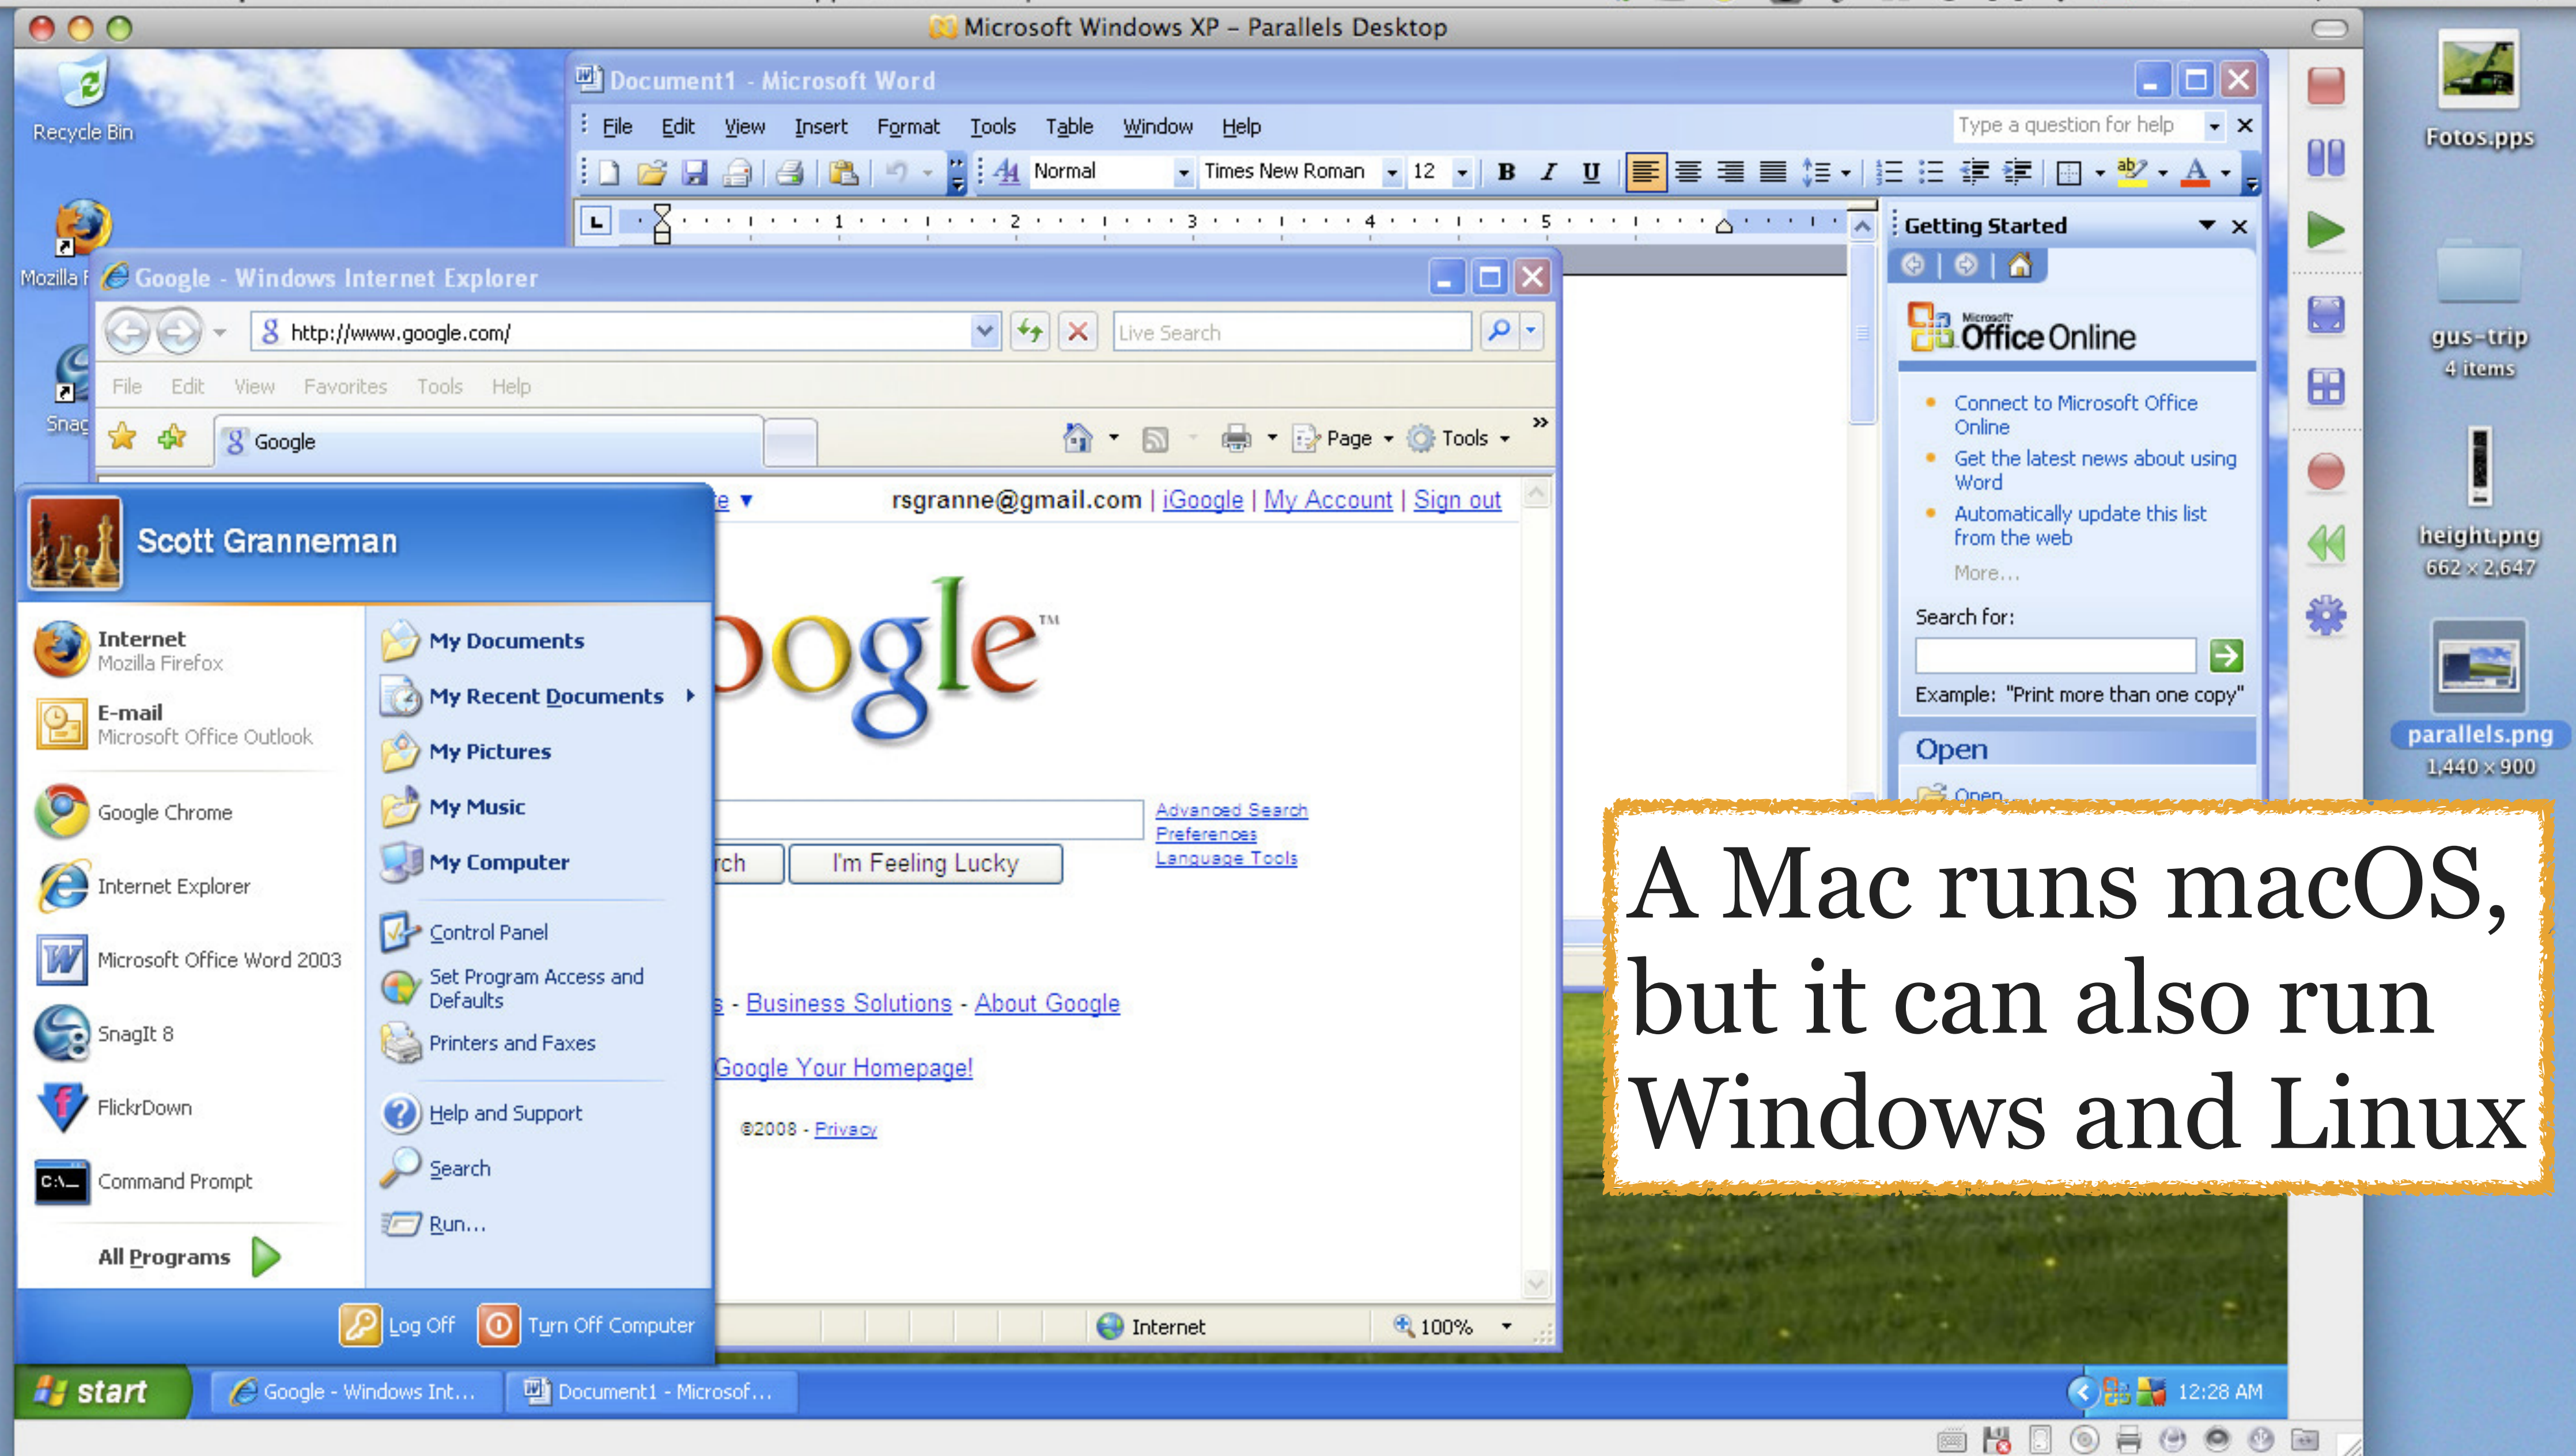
Microsoft Windows XP – Parallels Desktop

Recycle Bin

Mozilla F

Snag

Document1 - Microsoft Word

File Edit View Insert Format Tools Table Window Help

Type a question for help

Normal Times New Roman 12

Getting Started

Office Online

Connect to Microsoft Office Online

Get the latest news about using Word

Automatically update this list from the web

More...

Search for:

Example: "Print more than one copy"

Open

Open...

Google - Windows Internet Explorer

http://www.google.com/

Live Search

File Edit View Favorites Tools Help

Google

Page Tools

rsgranne@gmail.com | iGoogle | My Account | Sign out

oogle™

Advanced Search
Preferences
Language Tools

rch I'm Feeling Lucky

s - Business Solutions - About Google

Google Your Homepage!

©2008 - Privacy

Internet 100%

Scott Granneman

Internet
Mozilla Firefox

E-mail
Microsoft Office Outlook

Google Chrome

Internet Explorer

Microsoft Office Word 2003

SnagIt 8

FlickrDown

Command Prompt

All Programs

My Documents

My Recent Documents

My Pictures

My Music

My Computer

Control Panel

Set Program Access and Defaults

Printers and Faxes

Help and Support

Search

Run...

Log Off Turn Off Computer

start Google - Windows Int... Document1 - Microsof...

12:28 AM

Fotos.pps

gus-trip
4 items

height.png
662 × 2,647

parallels.png
1,440 × 900

A Mac runs macOS, but it can also run Windows and Linux